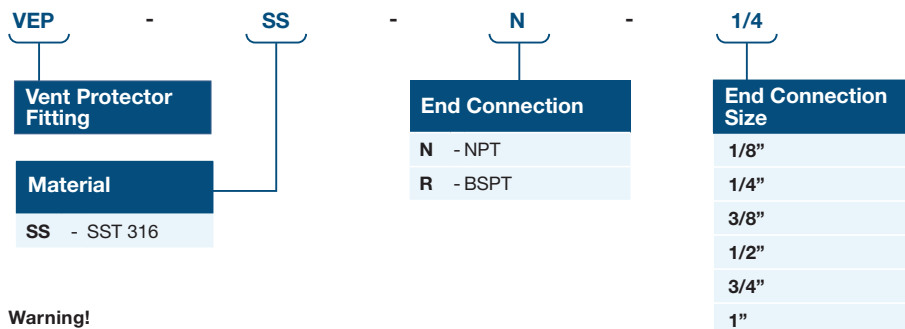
VEP - SS - N - 1/4

Vent Protector Fitting

Material

| Material |
|---|
| SS - SST 316 |

| End Connection |
|---|
| N - NPT |
| R - BSPT |

| End Connection Size |
|---|
| 1/8” |
| 1/4” |
| 3/8” |
| 1/2” |
| 3/4” |
| 1” |

Warning!